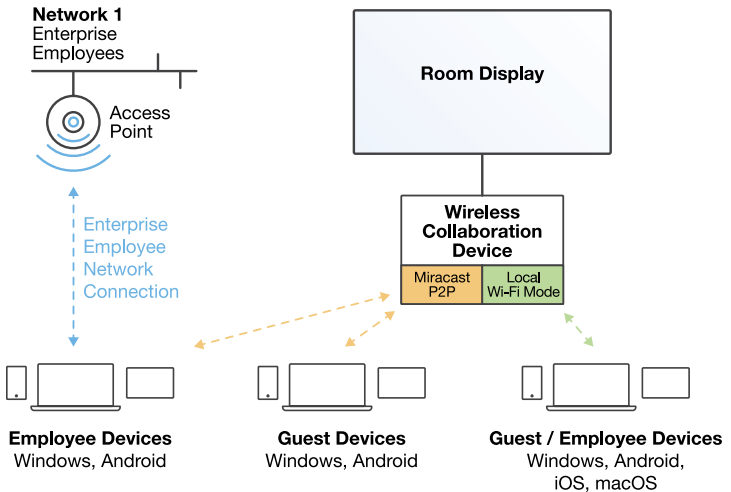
Network 1
Enterprise
Employees

Access
Point

Enterprise
Employee
Network
Connection

Room Display

Wireless
Collaboration
Device

Miracast
P2P

Local
Wi-Fi Mode

Employee Devices
Windows, Android

Guest Devices
Windows, Android

Guest / Employee Devices
Windows, Android,
iOS, macOS